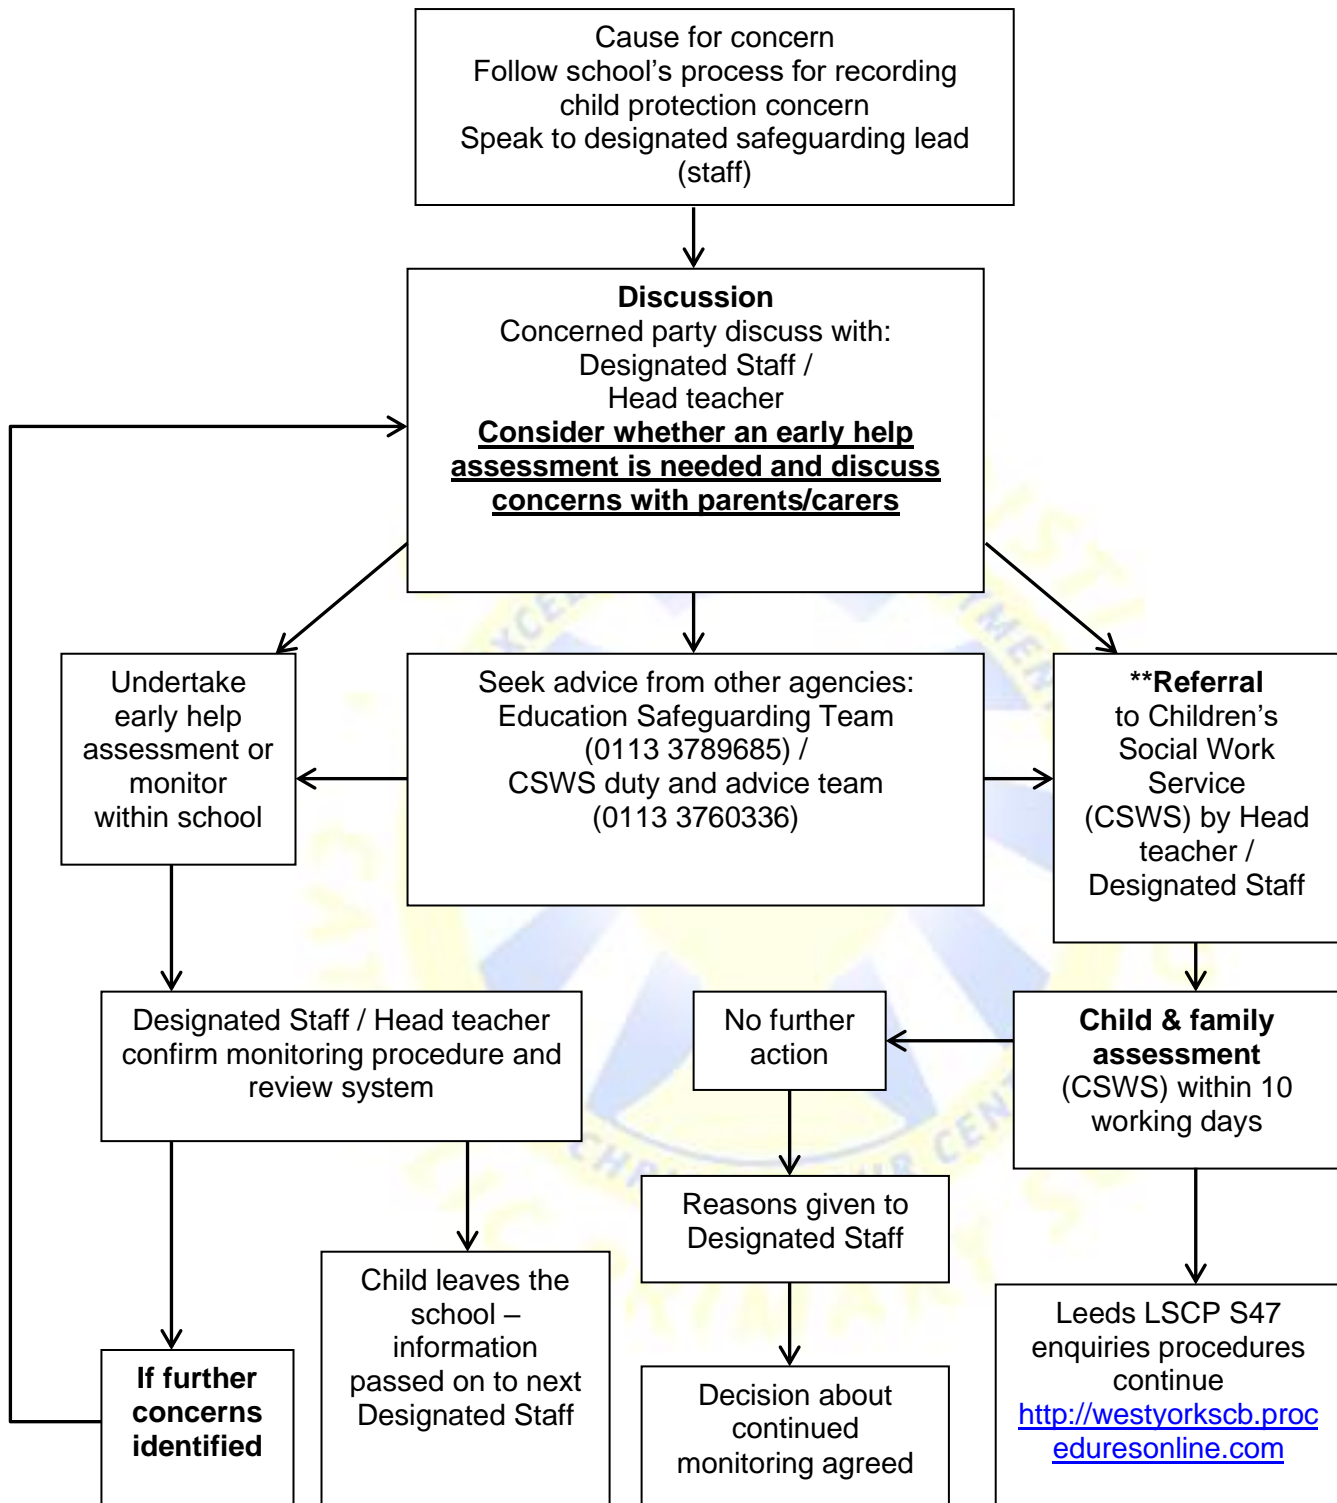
Cause for concern
Follow school's process for recording child protection concern
Speak to designated safeguarding lead (staff)

**Discussion**
Concerned party discuss with:
Designated Staff /
Head teacher
**Consider whether an early help assessment is needed and discuss concerns with parents/carers**

Undertake early help assessment or monitor within school

Seek advice from other agencies:
Education Safeguarding Team
(0113 3789685) /
CSWS duty and advice team
(0113 3760336)

****Referral** to Children's Social Work Service (CSWS) by Head teacher / Designated Staff

Designated Staff / Head teacher confirm monitoring procedure and review system

No further action

**Child & family assessment** (CSWS) within 10 working days

Reasons given to Designated Staff

Child leaves the school – information passed on to next Designated Staff

Leeds LSCP S47 enquiries procedures continue
http://westyorkscb.proceduresonline.com

**If further concerns identified**

Decision about continued monitoring agreed